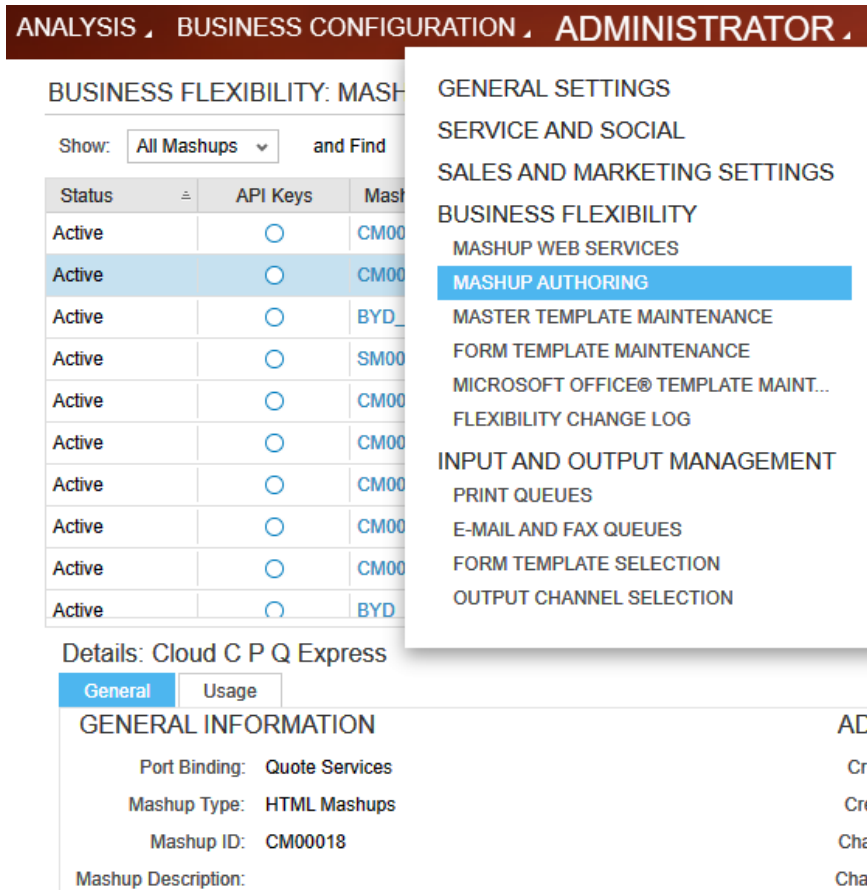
ANALYSIS BUSINESS CONFIGURATION ADMINISTRATOR

BUSINESS FLEXIBILITY: MASH

Show: All Mashups and Find

| Status | API Keys | Mash |
|---|---|---|
| Active | ○ | CM00 |
| Active | ○ | CM00 |
| Active | ○ | BYD_ |
| Active | ○ | SM00 |
| Active | ○ | CM00 |
| Active | ○ | CM00 |
| Active | ○ | CM00 |
| Active | ○ | CM00 |
| Active | ○ | CM00 |
| Active | ○ | BYD |

GENERAL SETTINGS
SERVICE AND SOCIAL
SALES AND MARKETING SETTINGS
BUSINESS FLEXIBILITY
MASHUP WEB SERVICES
MASHUP AUTHORING
MASTER TEMPLATE MAINTENANCE
FORM TEMPLATE MAINTENANCE
MICROSOFT OFFICE® TEMPLATE MAINT...
FLEXIBILITY CHANGE LOG
INPUT AND OUTPUT MANAGEMENT
PRINT QUEUES
E-MAIL AND FAX QUEUES
FORM TEMPLATE SELECTION
OUTPUT CHANNEL SELECTION

Details: Cloud C P Q Express

General Usage

GENERAL INFORMATION

Port Binding: Quote Services
Mashup Type: HTML Mashups
Mashup ID: CM00018
Mashup Description:

AD
Cr
Cre
Cha
Cha